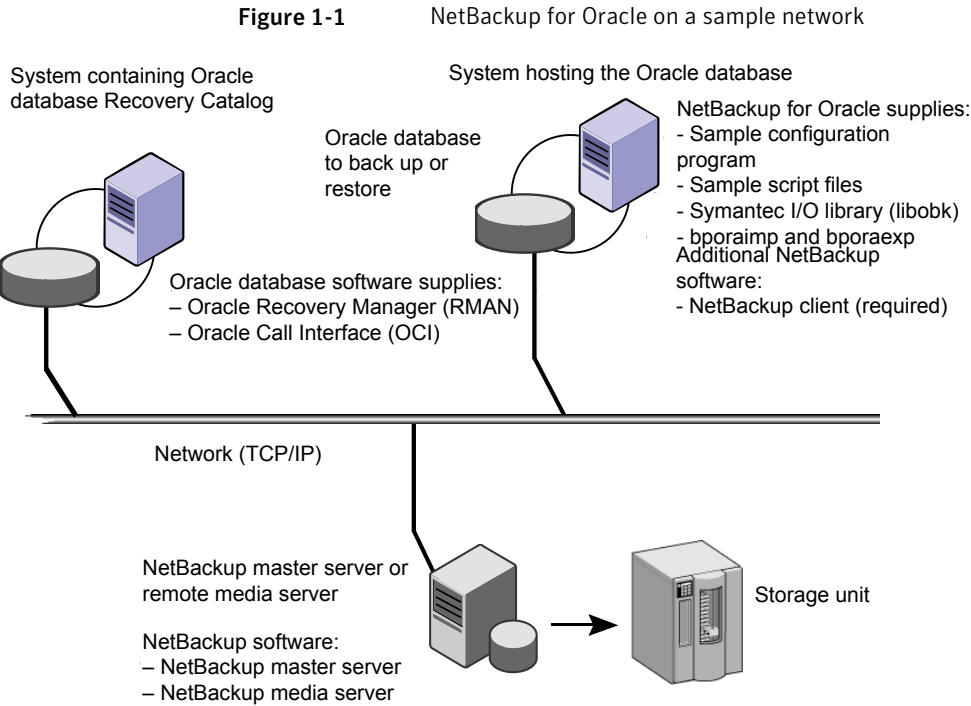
Figure 1-1 NetBackup for Oracle on a sample network

System containing Oracle database Recovery Catalog

System hosting the Oracle database

Oracle database to back up or restore

NetBackup for Oracle supplies:
- Sample configuration program
- Sample script files
- Symantec I/O library (libobk)
- bporaimp and bporaexp

Additional NetBackup software:
- NetBackup client (required)

Oracle database software supplies:
– Oracle Recovery Manager (RMAN)
– Oracle Call Interface (OCI)

Network (TCP/IP)

NetBackup master server or remote media server

NetBackup software:
– NetBackup master server
– NetBackup media server

Storage unit